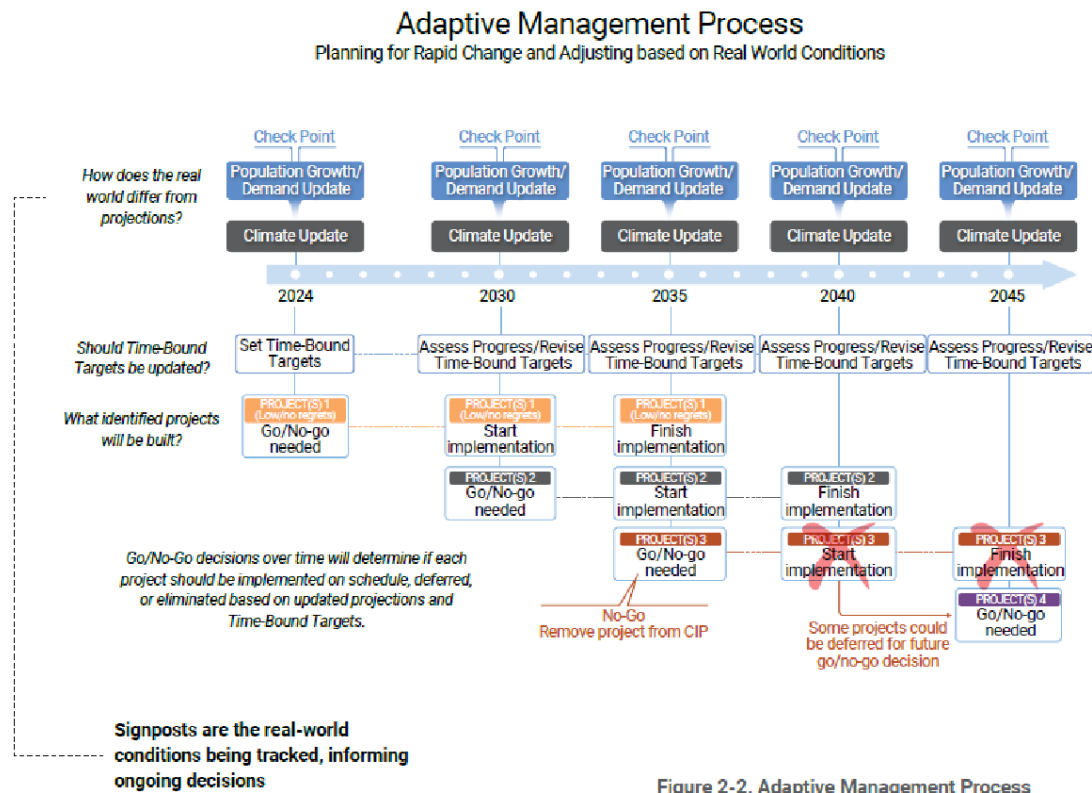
Adaptive Management Process
Planning for Rapid Change and Adjusting based on Real World Conditions

How does the real world differ from projections?

Check Point
Population Growth/ Demand Update
Climate Update

Check Point
Population Growth/ Demand Update
Climate Update

Check Point
Population Growth/ Demand Update
Climate Update

Check Point
Population Growth/ Demand Update
Climate Update

Check Point
Population Growth/ Demand Update
Climate Update

2024
2030
2035
2040
2045

Should Time-Bound Targets be updated?

Set Time-Bound Targets
Assess Progress/Revise Time-Bound Targets
Assess Progress/Revise Time-Bound Targets
Assess Progress/Revise Time-Bound Targets
Assess Progress/Revise Time-Bound Targets

What identified projects will be built?

PROJECT(S) 1 (Low/no regrets) Go/No-go needed
PROJECT(S) 1 (Low/no regrets) Start implementation
PROJECT(S) 1 (Low/no regrets) Finish implementation

PROJECT(S) 2 Go/No-go needed
PROJECT(S) 2 Start implementation
PROJECT(S) 2 Finish implementation

Go/No-Go decisions over time will determine if each project should be implemented on schedule, deferred, or eliminated based on updated projections and Time-Bound Targets.

PROJECT(S) 3 Go/No-go needed
PROJECT(S) 3 Start implementation
PROJECT(S) 3 Finish implementation
PROJECT(S) 4 Go/No-go needed

No-Go
Remove project from CIP

Some projects could be deferred for future go/no-go decision

Signposts are the real-world conditions being tracked, informing ongoing decisions

Figure 2-2. Adaptive Management Process